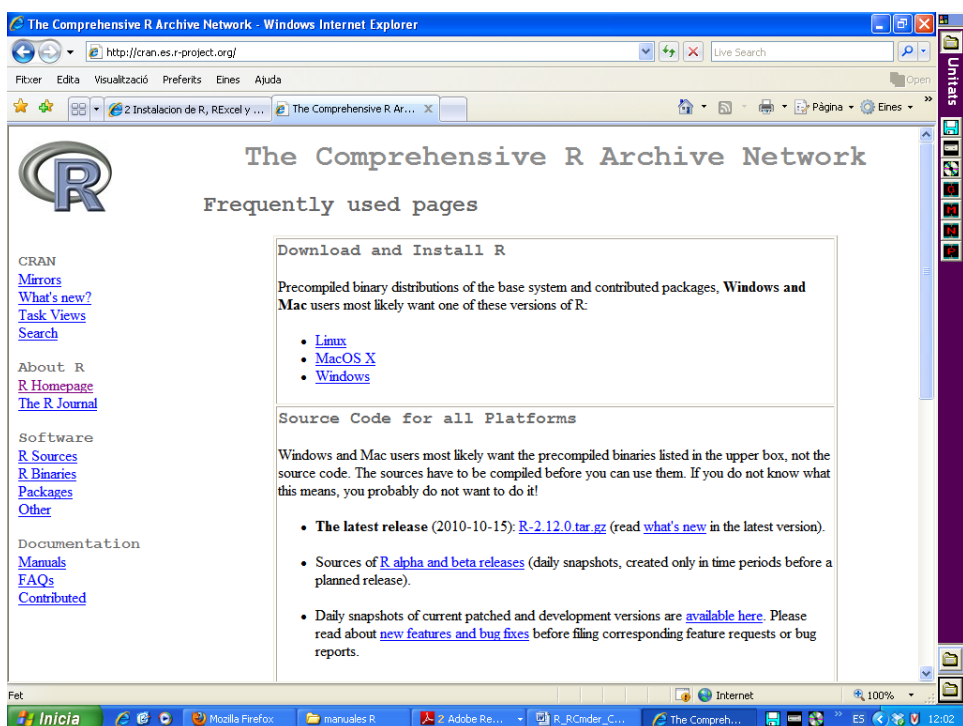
The Comprehensive R Archive Network - Windows Internet Explorer

http://cran.es.r-project.org/

Live Search

Fitxer Edita Visualització Preferits Eines Ajuda

Open

2 Instalacion de R, RExcel y ...

The Comprehensive R Ar...

Pàgina

Eines

Unitats

R

The Comprehensive R Archive Network

Frequently used pages

CRAN
Mirrors
What's new?
Task Views
Search

About R
R Homepage
The R Journal

Software
R Sources
R Binaries
Packages
Other

Documentation
Manuals
FAQs
Contributed

Download and Install R

Precompiled binary distributions of the base system and contributed packages, **Windows and Mac** users most likely want one of these versions of R:

- Linux
- MacOS X
- Windows

Source Code for all Platforms

Windows and Mac users most likely want the precompiled binaries listed in the upper box, not the source code. The sources have to be compiled before you can use them. If you do not know what this means, you probably do not want to do it!

- **The latest release** (2010-10-15): R-2.12.0.tar.gz (read what's new in the latest version).

- Sources of R alpha and beta releases (daily snapshots, created only in time periods before a planned release).

- Daily snapshots of current patched and development versions are available here. Please read about new features and bug fixes before filing corresponding feature requests or bug reports.

Fet

Internet

100%

Inicia

Mozilla Firefox

manuales R

2 Adobe Re...

R_RCmder_C...

The Compreh...

ES

12:02